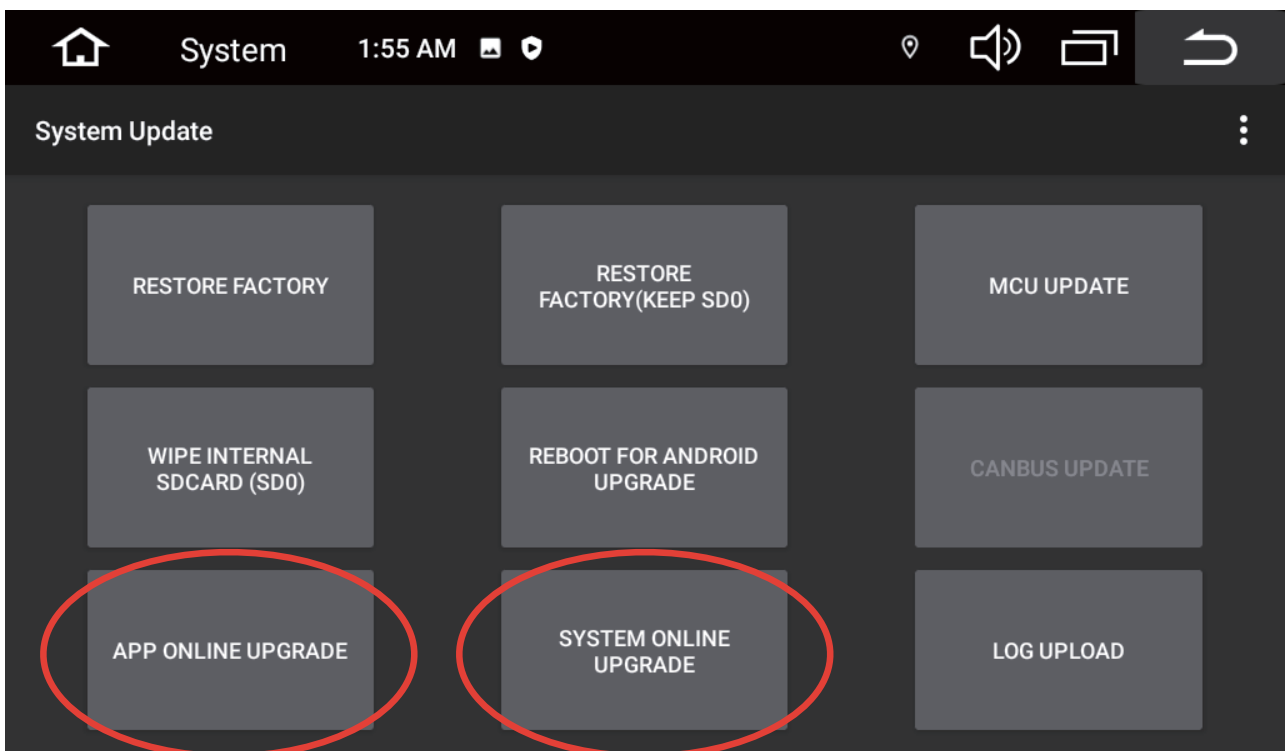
System 1:55 AM

System Update

RESTORE FACTORY

RESTORE FACTORY(KEEP SD0)

MCU UPDATE

WIPE INTERNAL SDCARD (SD0)

REBOOT FOR ANDROID UPGRADE

CANBUS UPDATE

APP ONLINE UPGRADE

SYSTEM ONLINE UPGRADE

LOG UPLOAD